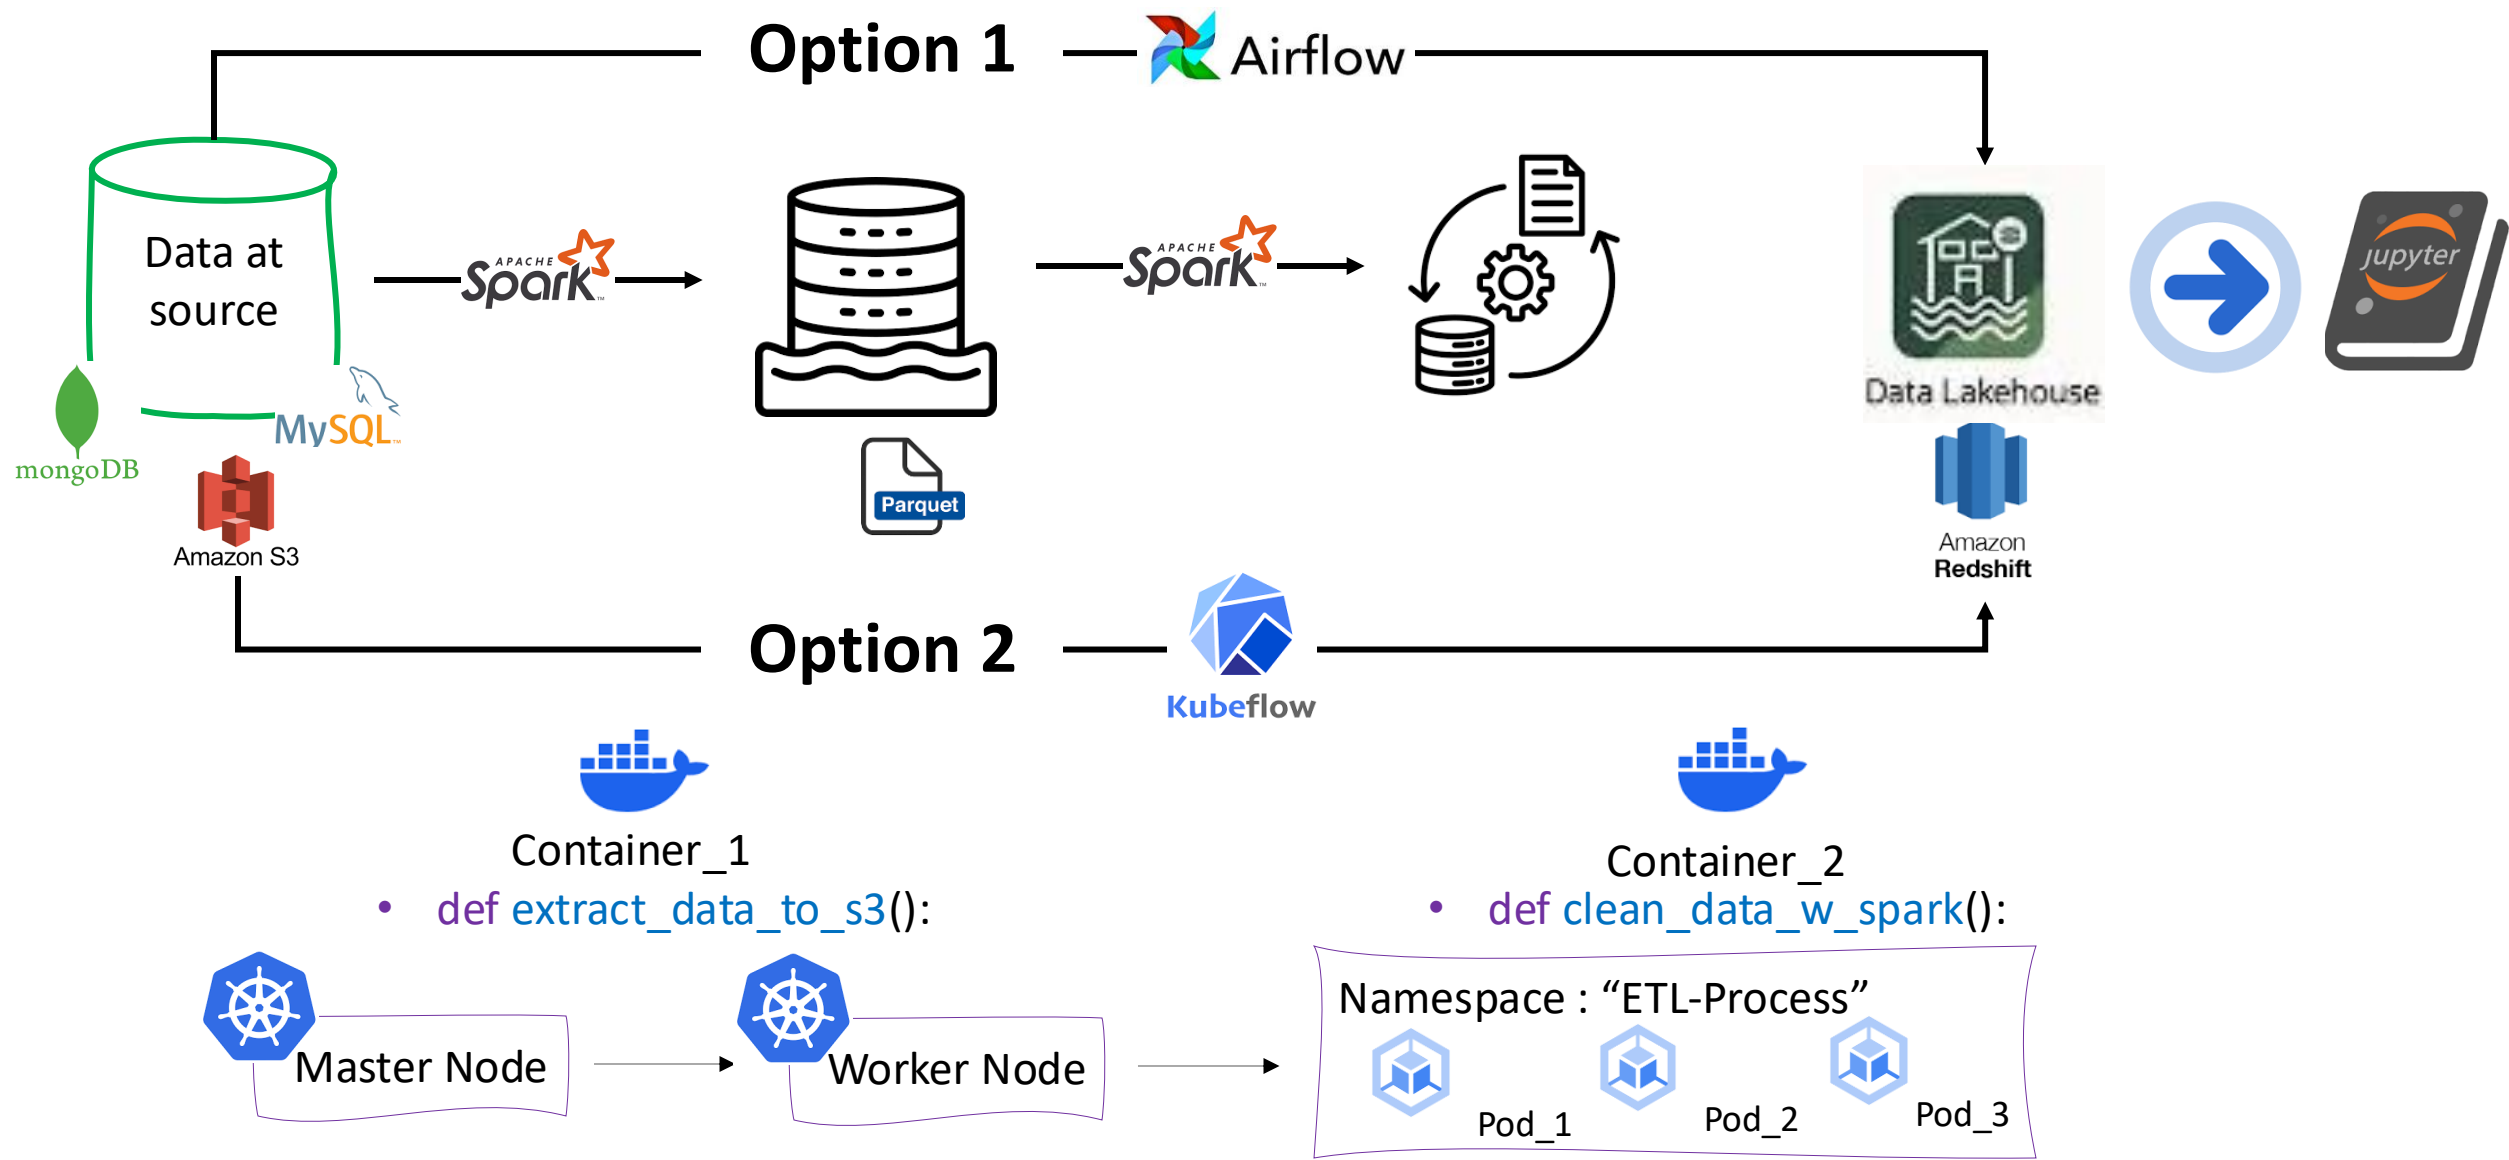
Option 1

Airflow

Data at source

mongoDB

MySQL

Amazon S3

APACHE Spark

APACHE Spark

Parquet

Data Lakehouse

Amazon Redshift

jupyter

Option 2

Kubeflow

Container_1

• def extract_data_to_s3():

Container_2

• def clean_data_w_spark():

Master Node

Worker Node

Namespace : “ETL-Process”

Pod_1

Pod_2

Pod_3